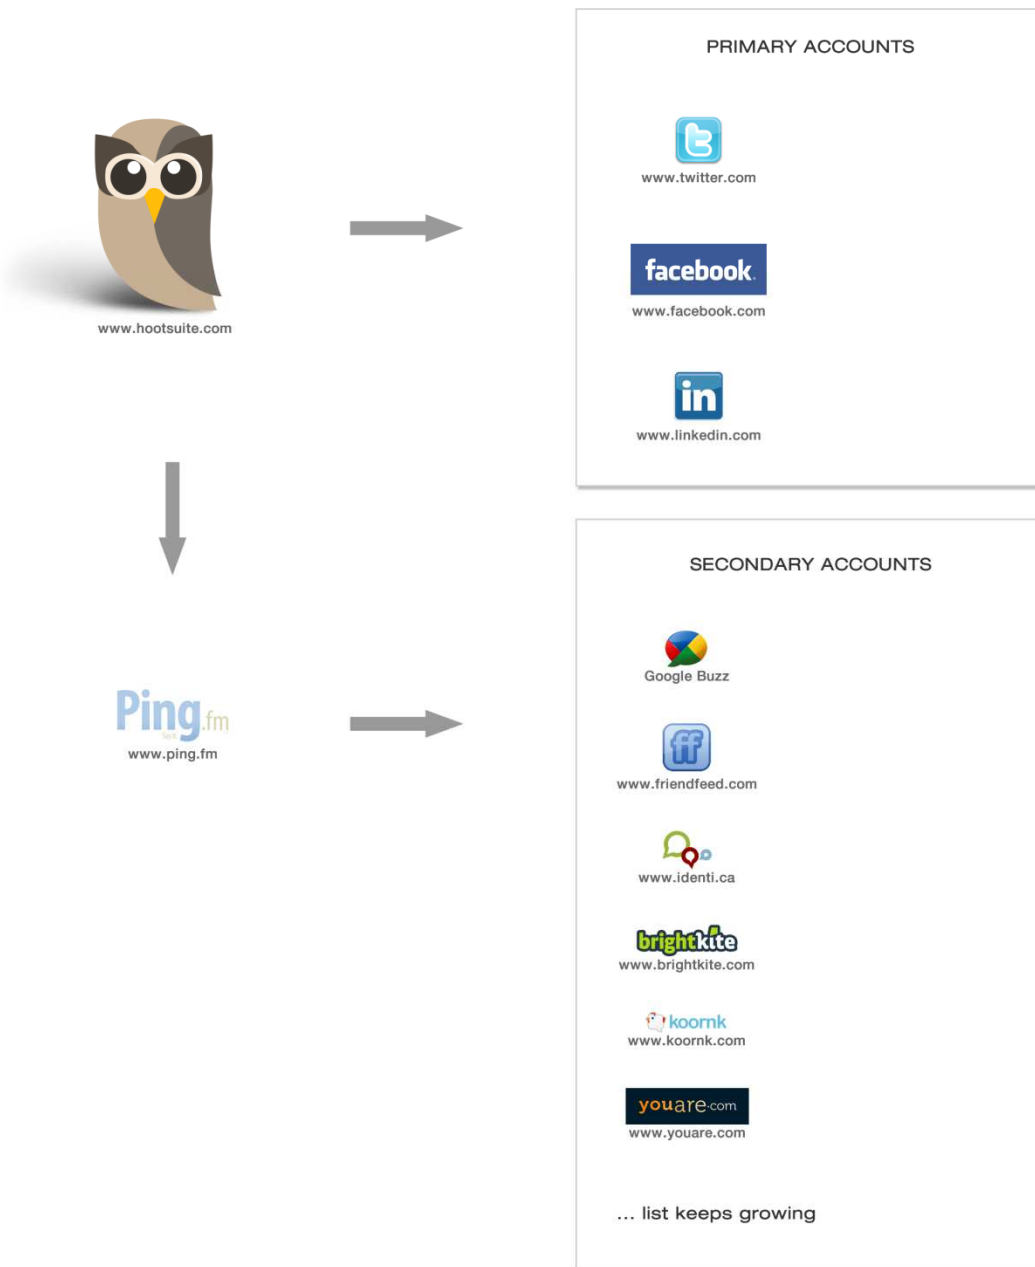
www.hootsuite.com

PRIMARY ACCOUNTS

www.twitter.com

facebook

www.facebook.com

in

www.linkedin.com

Ping.fm

www.ping.fm

SECONDARY ACCOUNTS

Google Buzz

ff

www.friendfeed.com

www.identi.ca

brightkite

www.brightkite.com

koornk

www.koornk.com

youare.com

www.youare.com

... list keeps growing